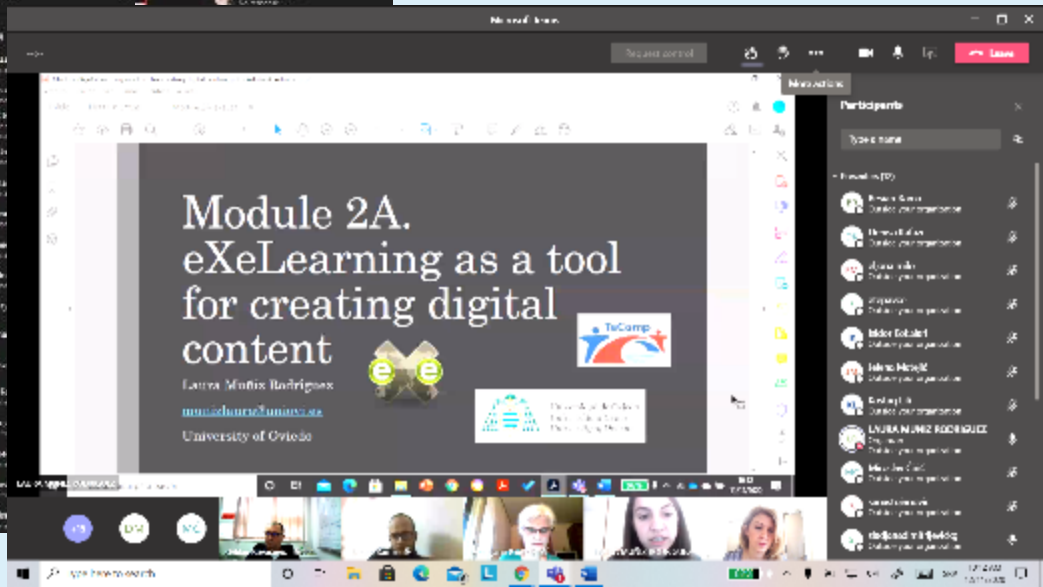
Microsoft Teams

Request control

More actions

Leave

Participants

Type a name

Presenters (17)

Outside your organisation

LAURA MUÑIZ RODRIGUEZ

Module 2A. eXeLearning as a tool for creating digital content

Laura Muñiz Rodriguez

munizlaura@uniovi.es

University of Oviedo

TeComp

Universidad de Oviedo

Type here to search